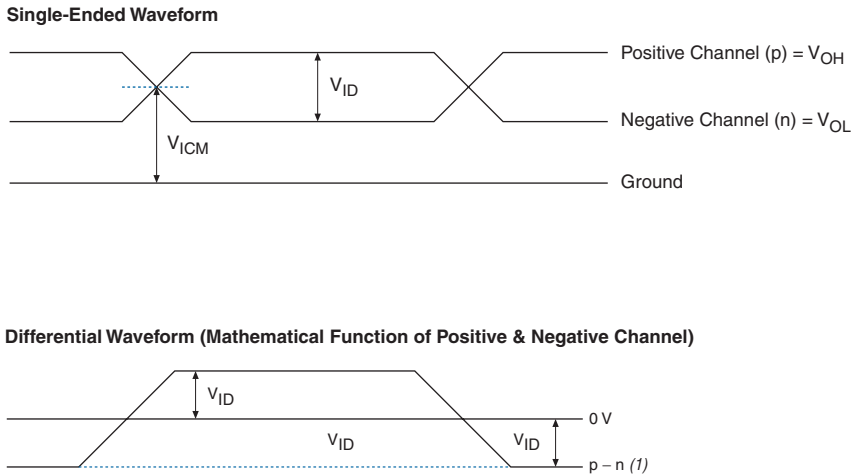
Single-Ended Waveform

$V_{ID}$

Positive Channel (p) = $V_{OH}$

Negative Channel (n) = $V_{OL}$

$V_{ICM}$

Ground

Differential Waveform (Mathematical Function of Positive & Negative Channel)

$V_{ID}$

0 V

$V_{ID}$

$V_{ID}$

p – n (1)